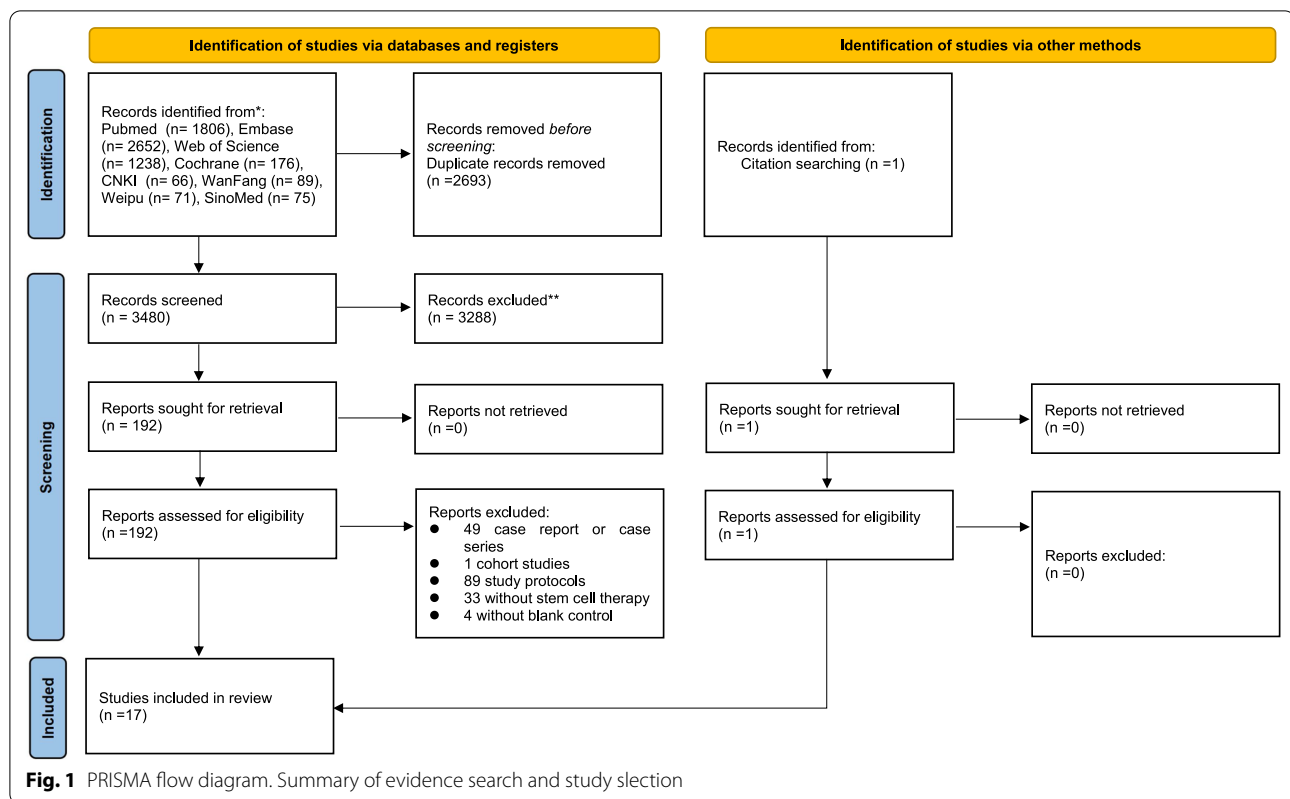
Identification of studies via databases and registers

Identification of studies via other methods

Identification

Records identified from*: Pubmed (n= 1806), Embase (n= 2652), Web of Science (n= 1238), Cochrane (n= 176), CNKI (n= 66), WanFang (n= 89), Weipu (n= 71), SinoMed (n= 75)

Records removed *before screening*: Duplicate records removed (n =2693)

Records identified from: Citation searching (n =1)

Screening

Records screened (n = 3480)

Records excluded** (n = 3288)

Reports sought for retrieval (n = 192)

Reports not retrieved (n =0)

Reports sought for retrieval (n =1)

Reports not retrieved (n =0)

Reports assessed for eligibility (n =192)

Reports excluded:
- 49 case report or case series
- 1 cohort studies
- 89 study protocols
- 33 without stem cell therapy
- 4 without blank control

Reports assessed for eligibility (n =1)

Reports excluded: (n =0)

Included

Studies included in review (n =17)

**Fig. 1** PRISMA flow diagram. Summary of evidence search and study slection